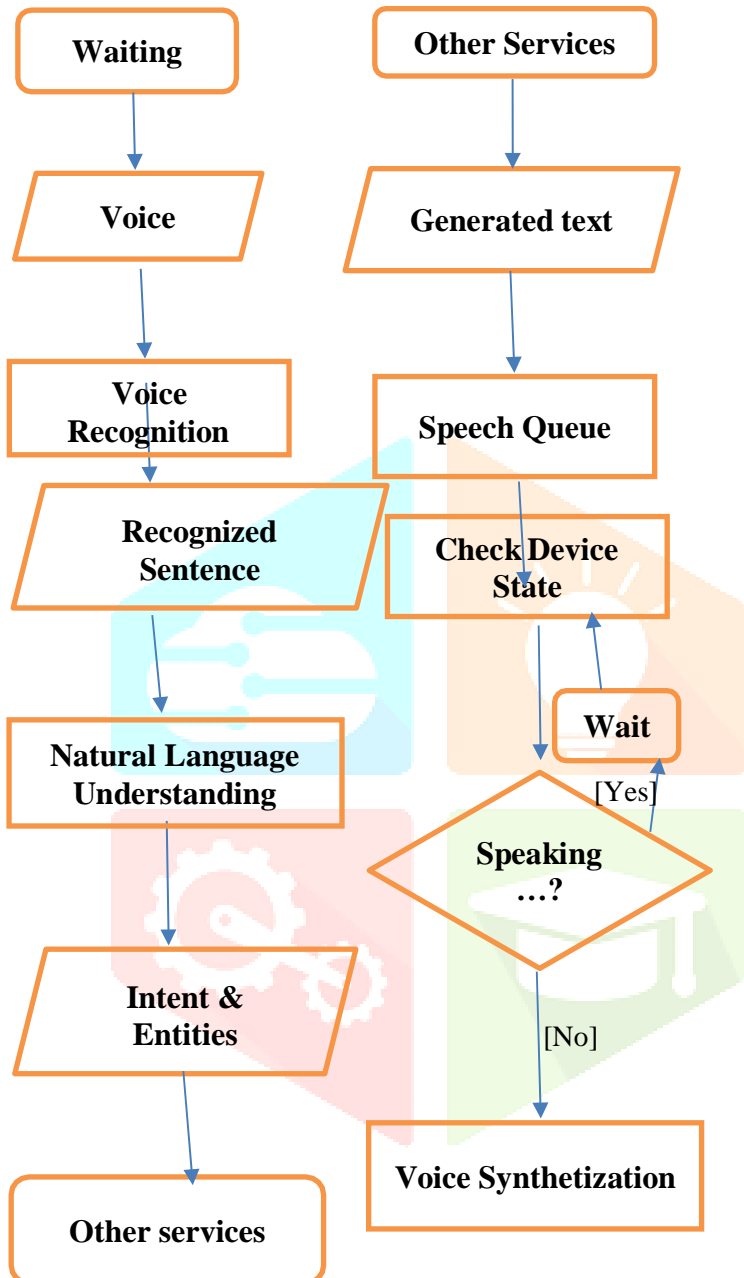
Waiting

Voice

Voice Recognition

Recognized Sentence

Natural Language Understanding

Intent & Entities

Other services

Other Services

Generated text

Speech Queue

Check Device State

Wait

[Yes]

Speaking …?

[No]

Voice Synthetization